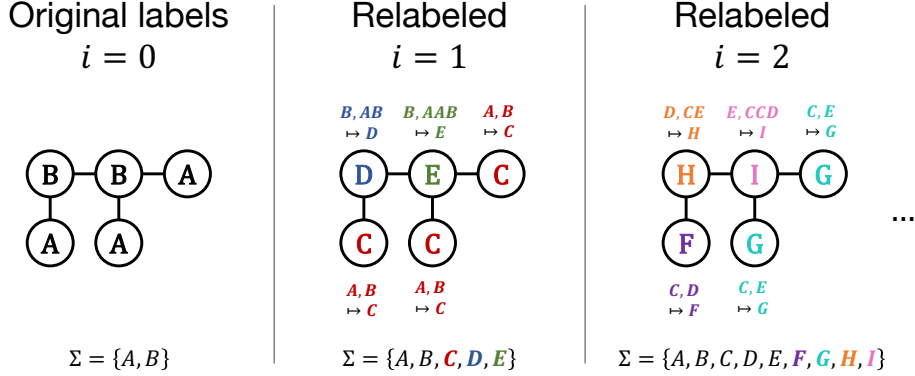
Original labels
$i = 0$

B B A
A A

$\Sigma = \{A, B\}$

Relabeled
$i = 1$

$B, AB \mapsto D$
$B, AAB \mapsto E$
$A, B \mapsto C$

D E C
C C

$A, B \mapsto C$
$A, B \mapsto C$

$\Sigma = \{A, B, C, D, E\}$

Relabeled
$i = 2$

$D, CE \mapsto H$
$E, CCD \mapsto I$
$C, E \mapsto G$

H I G
F G

$C, D \mapsto F$
$C, E \mapsto G$

$\Sigma = \{A, B, C, D, E, F, G, H, I\}$

...